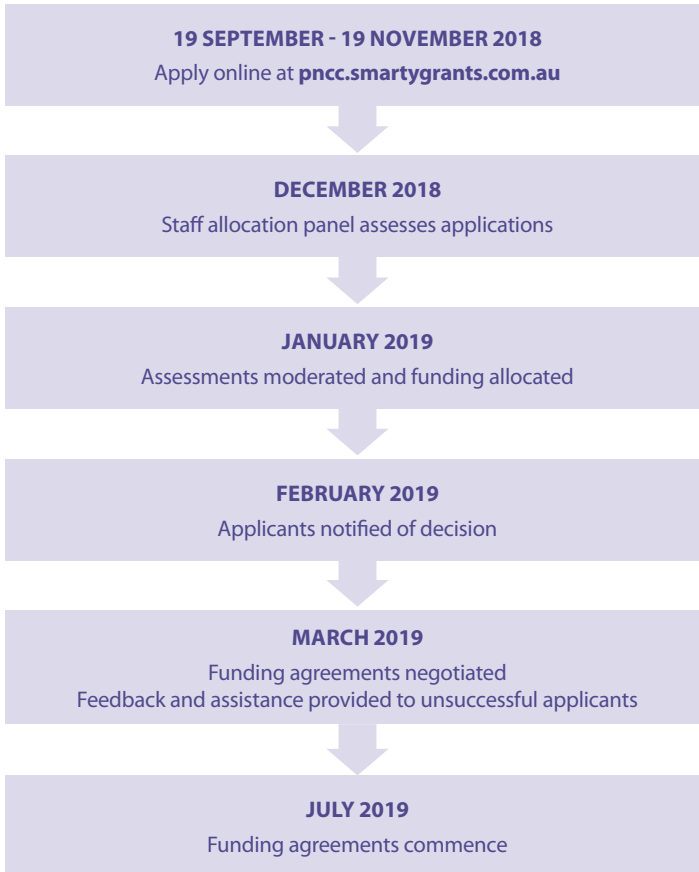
19 SEPTEMBER - 19 NOVEMBER 2018
Apply online at pncc.smartygrants.com.au

DECEMBER 2018
Staff allocation panel assesses applications

JANUARY 2019
Assessments moderated and funding allocated

FEBRUARY 2019
Applicants notified of decision

MARCH 2019
Funding agreements negotiated
Feedback and assistance provided to unsuccessful applicants

JULY 2019
Funding agreements commence